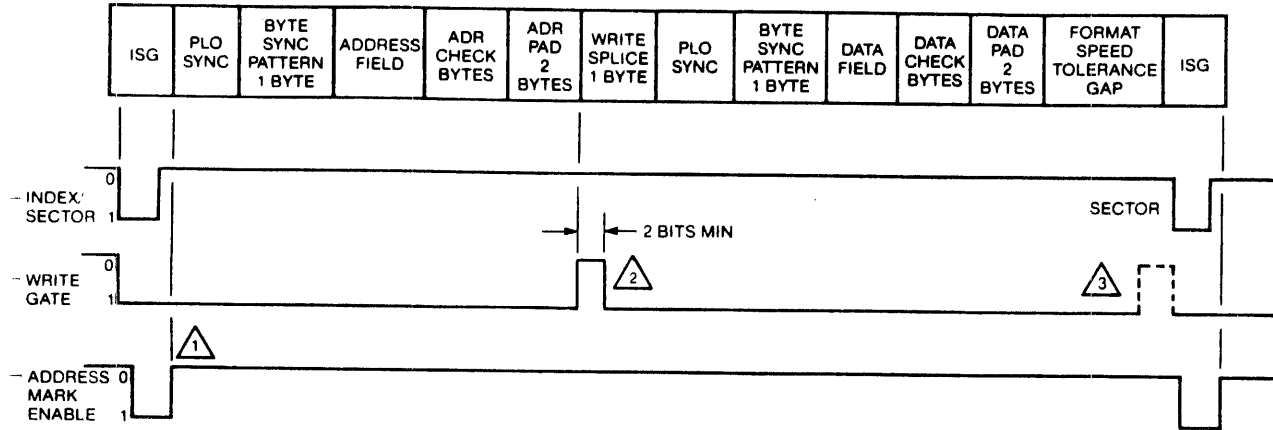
| ISG | PLO SYNC | BYTE SYNC PATTERN 1 BYTE | ADDRESS FIELD | ADR CHECK BYTES | ADR PAD 2 BYTES | WRITE SPLICE 1 BYTE | PLO SYNC | BYTE SYNC PATTERN 1 BYTE | DATA FIELD | DATA CHECK BYTES | DATA PAD 2 BYTES | FORMAT SPEED TOLERANCE GAP | ISG |
|---|---|---|---|---|---|---|---|---|---|---|---|---|---|

– INDEX/ SECTOR
0
1

SECTOR

2 BITS MIN

– WRITE GATE
0
1

2

3

1

– ADDRESS MARK ENABLE
0
1